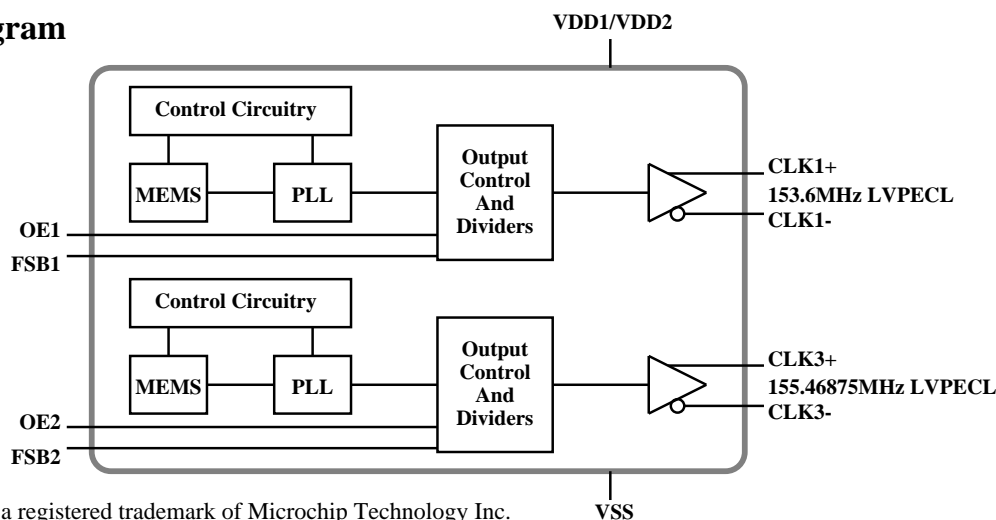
gram

VDD1/VDD2

Control Circuitry

MEMS

PLL

Output Control And Dividers

CLK1+

153.6MHz LVPECL

CLK1-

OE1

FSB1

Control Circuitry

MEMS

PLL

Output Control And Dividers

CLK3+

155.46875MHz LVPECL

CLK3-

OE2

FSB2

a registered trademark of Microchip Technology Inc.

VSS